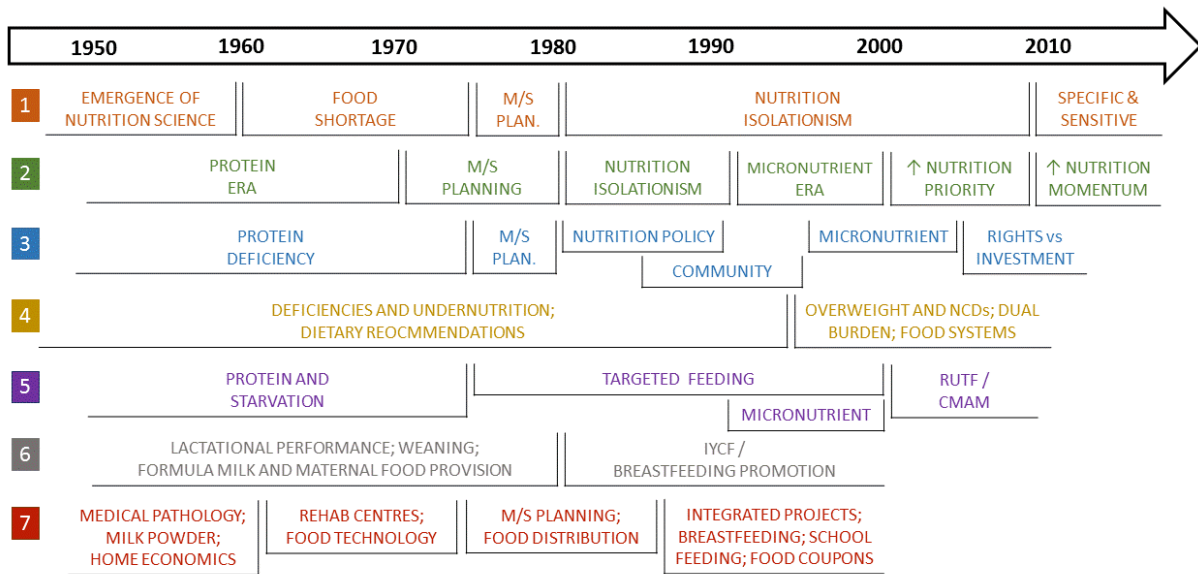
1950 1960 1970 1980 1990 2000 2010

1
EMERGENCE OF NUTRITION SCIENCE
FOOD SHORTAGE
M/S PLAN.
NUTRITION ISOLATIONISM
SPECIFIC & SENSITIVE

2
PROTEIN ERA
M/S PLANNING
NUTRITION ISOLATIONISM
MICRONUTRIENT ERA
↑ NUTRITION PRIORITY
↑ NUTRITION MOMENTUM

3
PROTEIN DEFICIENCY
M/S PLAN.
NUTRITION POLICY
COMMUNITY
MICRONUTRIENT
RIGHTS vs INVESTMENT

4
DEFICIENCIES AND UNDERNUTRITION; DIETARY REOCMMENDATIONS
OVERWEIGHT AND NCDs; DUAL BURDEN; FOOD SYSTEMS

5
PROTEIN AND STARVATION
TARGETED FEEDING
MICRONUTRIENT
RUTF / CMAM

6
LACTATIONAL PERFORMANCE; WEANING; FORMULA MILK AND MATERNAL FOOD PROVISION
IYCF / BREASTFEEDING PROMOTION

7
MEDICAL PATHOLOGY; MILK POWDER; HOME ECONOMICS
REHAB CENTRES; FOOD TECHNOLOGY
M/S PLANNING; FOOD DISTRIBUTION
INTEGRATED PROJECTS; BREASTFEEDING; SCHOOL FEEDING; FOOD COUPONS